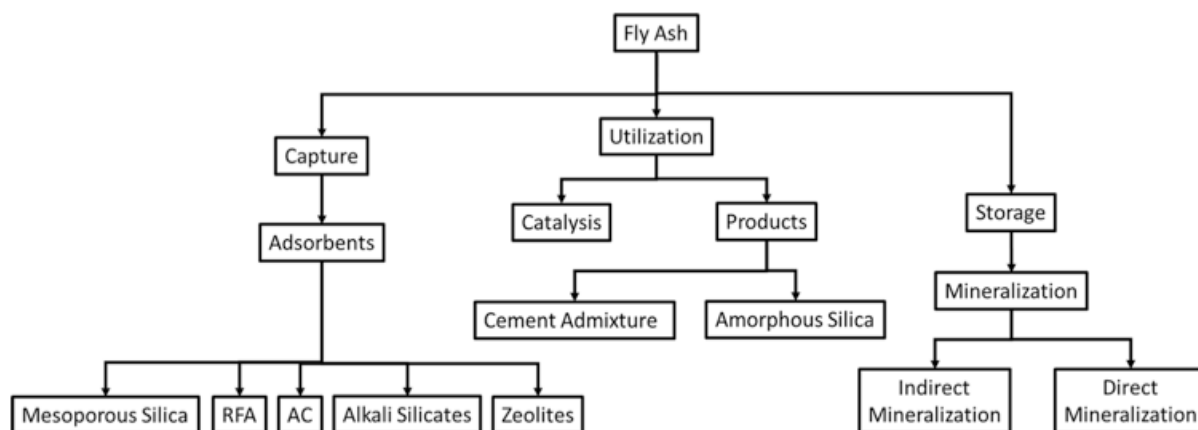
Fly Ash

Capture

Utilization

Storage

Adsorbents

Catalysis

Products

Mineralization

Cement Admixture

Amorphous Silica

Mesoporous Silica

RFA

AC

Alkali Silicates

Zeolites

Indirect Mineralization

Direct Mineralization